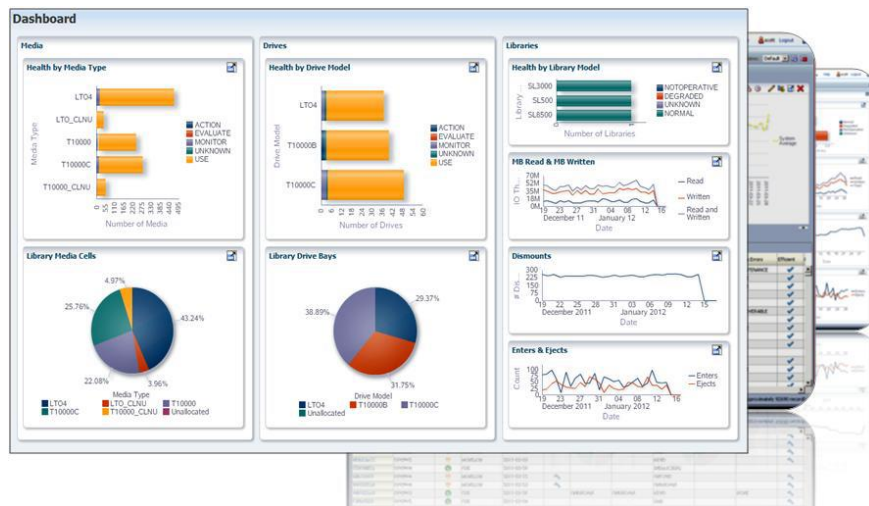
Dashboard

Media

Health by Media Type

Media Type

LTO4
LTO_CLNU
T10000
T10000C
T10000_CLNU

0 55 110 165 220 275 330 385 440 495

Number of Media

ACTION
EVALUATE
MONITOR
UNKNOWN
USE

Library Media Cells

4.97%
25.76%
43.24%
22.08%
3.96%

Media Type

LTO4
LTO_CLNU
T10000
T10000C
T10000_CLNU
Unallocated

Drives

Health by Drive Model

Drive Model

LTO4
T10000B
T10000C

0 6 12 18 24 30 36 42 48 54 60

Number of Drives

ACTION
EVALUATE
MONITOR
UNKNOWN
USE

Library Drive Bays

38.89%
29.37%
31.75%

Drive Model

LTO4
T10000B
T10000C
Unallocated

Libraries

Health by Library Model

Library

SL3000
SL500
SL8500

Number of Libraries

NOTOPERATIVE
DEGRADED
UNKNOWN
NORMAL

MB Read & MB Written

IO Th.

70M
52M
35M
18M
0M

19 23 27 31 04 08 12 16
December 11 January 12
Date

Read
Written
Read and Written

Dismounts

# Dis.

300
225
150
75
0

19 22 25 28 31 03 06 09 12 15
December 2011 January 2012
Date

Enters & Ejects

Count

100
75
50
25
0

19 23 27 31 04 08 12 16
December 2011 January 2012
Date

Enters
Ejects